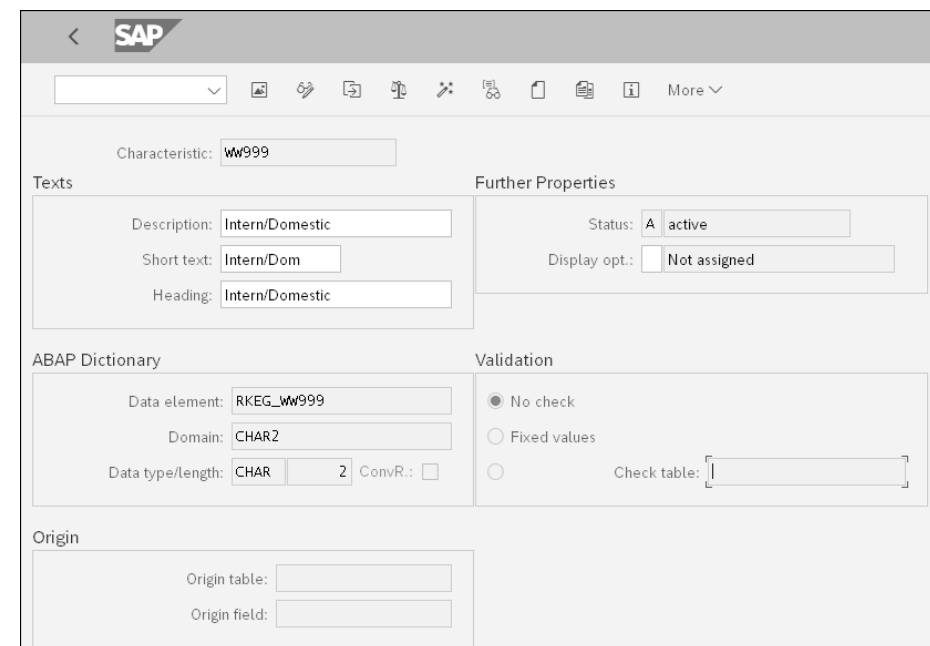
SAP

More

Characteristic: WW999

Texts

Description: Intern/Domestic

Short text: Intern/Dom

Heading: Intern/Domestic

Further Properties

Status: A active

Display opt.: Not assigned

ABAP Dictionary

Data element: RKEG_WW999

Domain: CHAR2

Data type/length: CHAR 2 ConvR.:

Validation

No check

Fixed values

Check table:

Origin

Origin table:

Origin field: